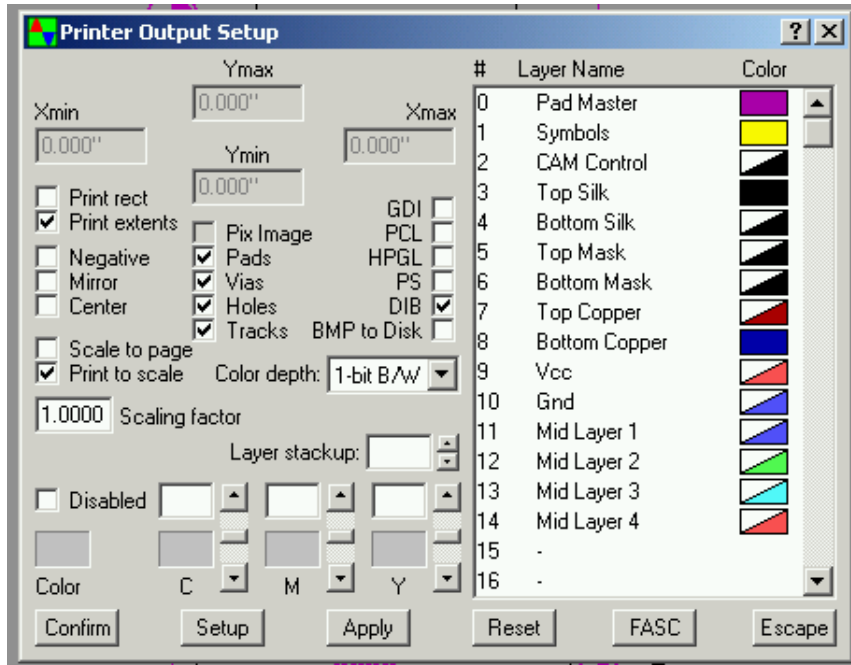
Printer Output Setup

? X

Ymax
0.000"

Xmin
0.000"

Xmax
0.000"

Ymin
0.000"

Print rect
Print extents
Negative
Mirror
Center

Pix Image
Pads
Vias
Holes
Tracks

GDI
PCL
HPGL
PS
DIB
BMP to Disk

Scale to page
Print to scale

Color depth: 1-bit B/W

1.0000 Scaling factor

Layer stackup:

Disabled

Color C M Y

| # | Layer Name | Color |
|---|---|---|
| 0 | Pad Master | |
| 1 | Symbols | |
| 2 | CAM Control | |
| 3 | Top Silk | |
| 4 | Bottom Silk | |
| 5 | Top Mask | |
| 6 | Bottom Mask | |
| 7 | Top Copper | |
| 8 | Bottom Copper | |
| 9 | Vcc | |
| 10 | Gnd | |
| 11 | Mid Layer 1 | |
| 12 | Mid Layer 2 | |
| 13 | Mid Layer 3 | |
| 14 | Mid Layer 4 | |
| 15 | - | |
| 16 | - | |

Confirm Setup Apply Reset FASC Escape